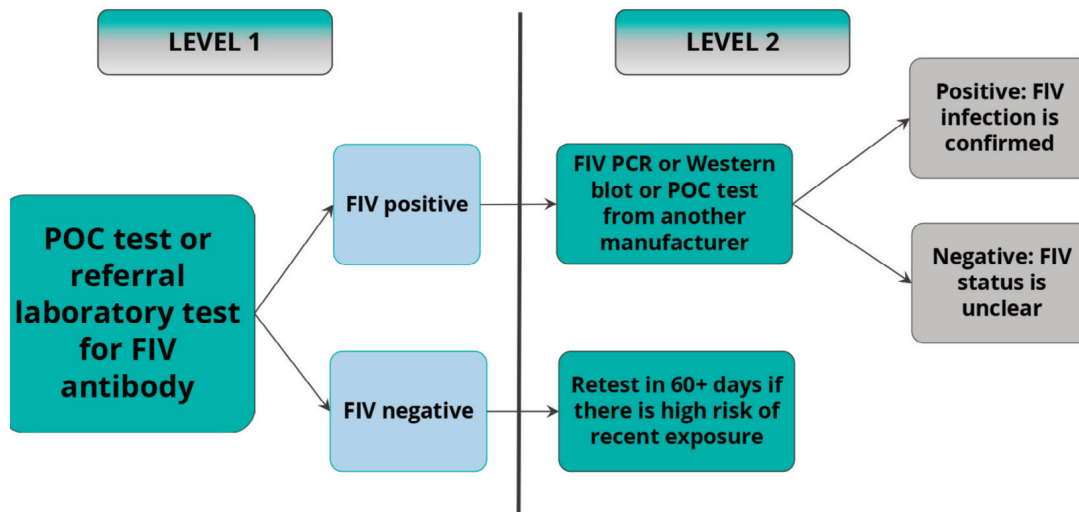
LEVEL 1

LEVEL 2

POC test or referral laboratory test for FIV antibody

FIV positive

FIV negative

FIV PCR or Western blot or POC test from another manufacturer

Retest in 60+ days if there is high risk of recent exposure

Positive: FIV infection is confirmed

Negative: FIV status is unclear